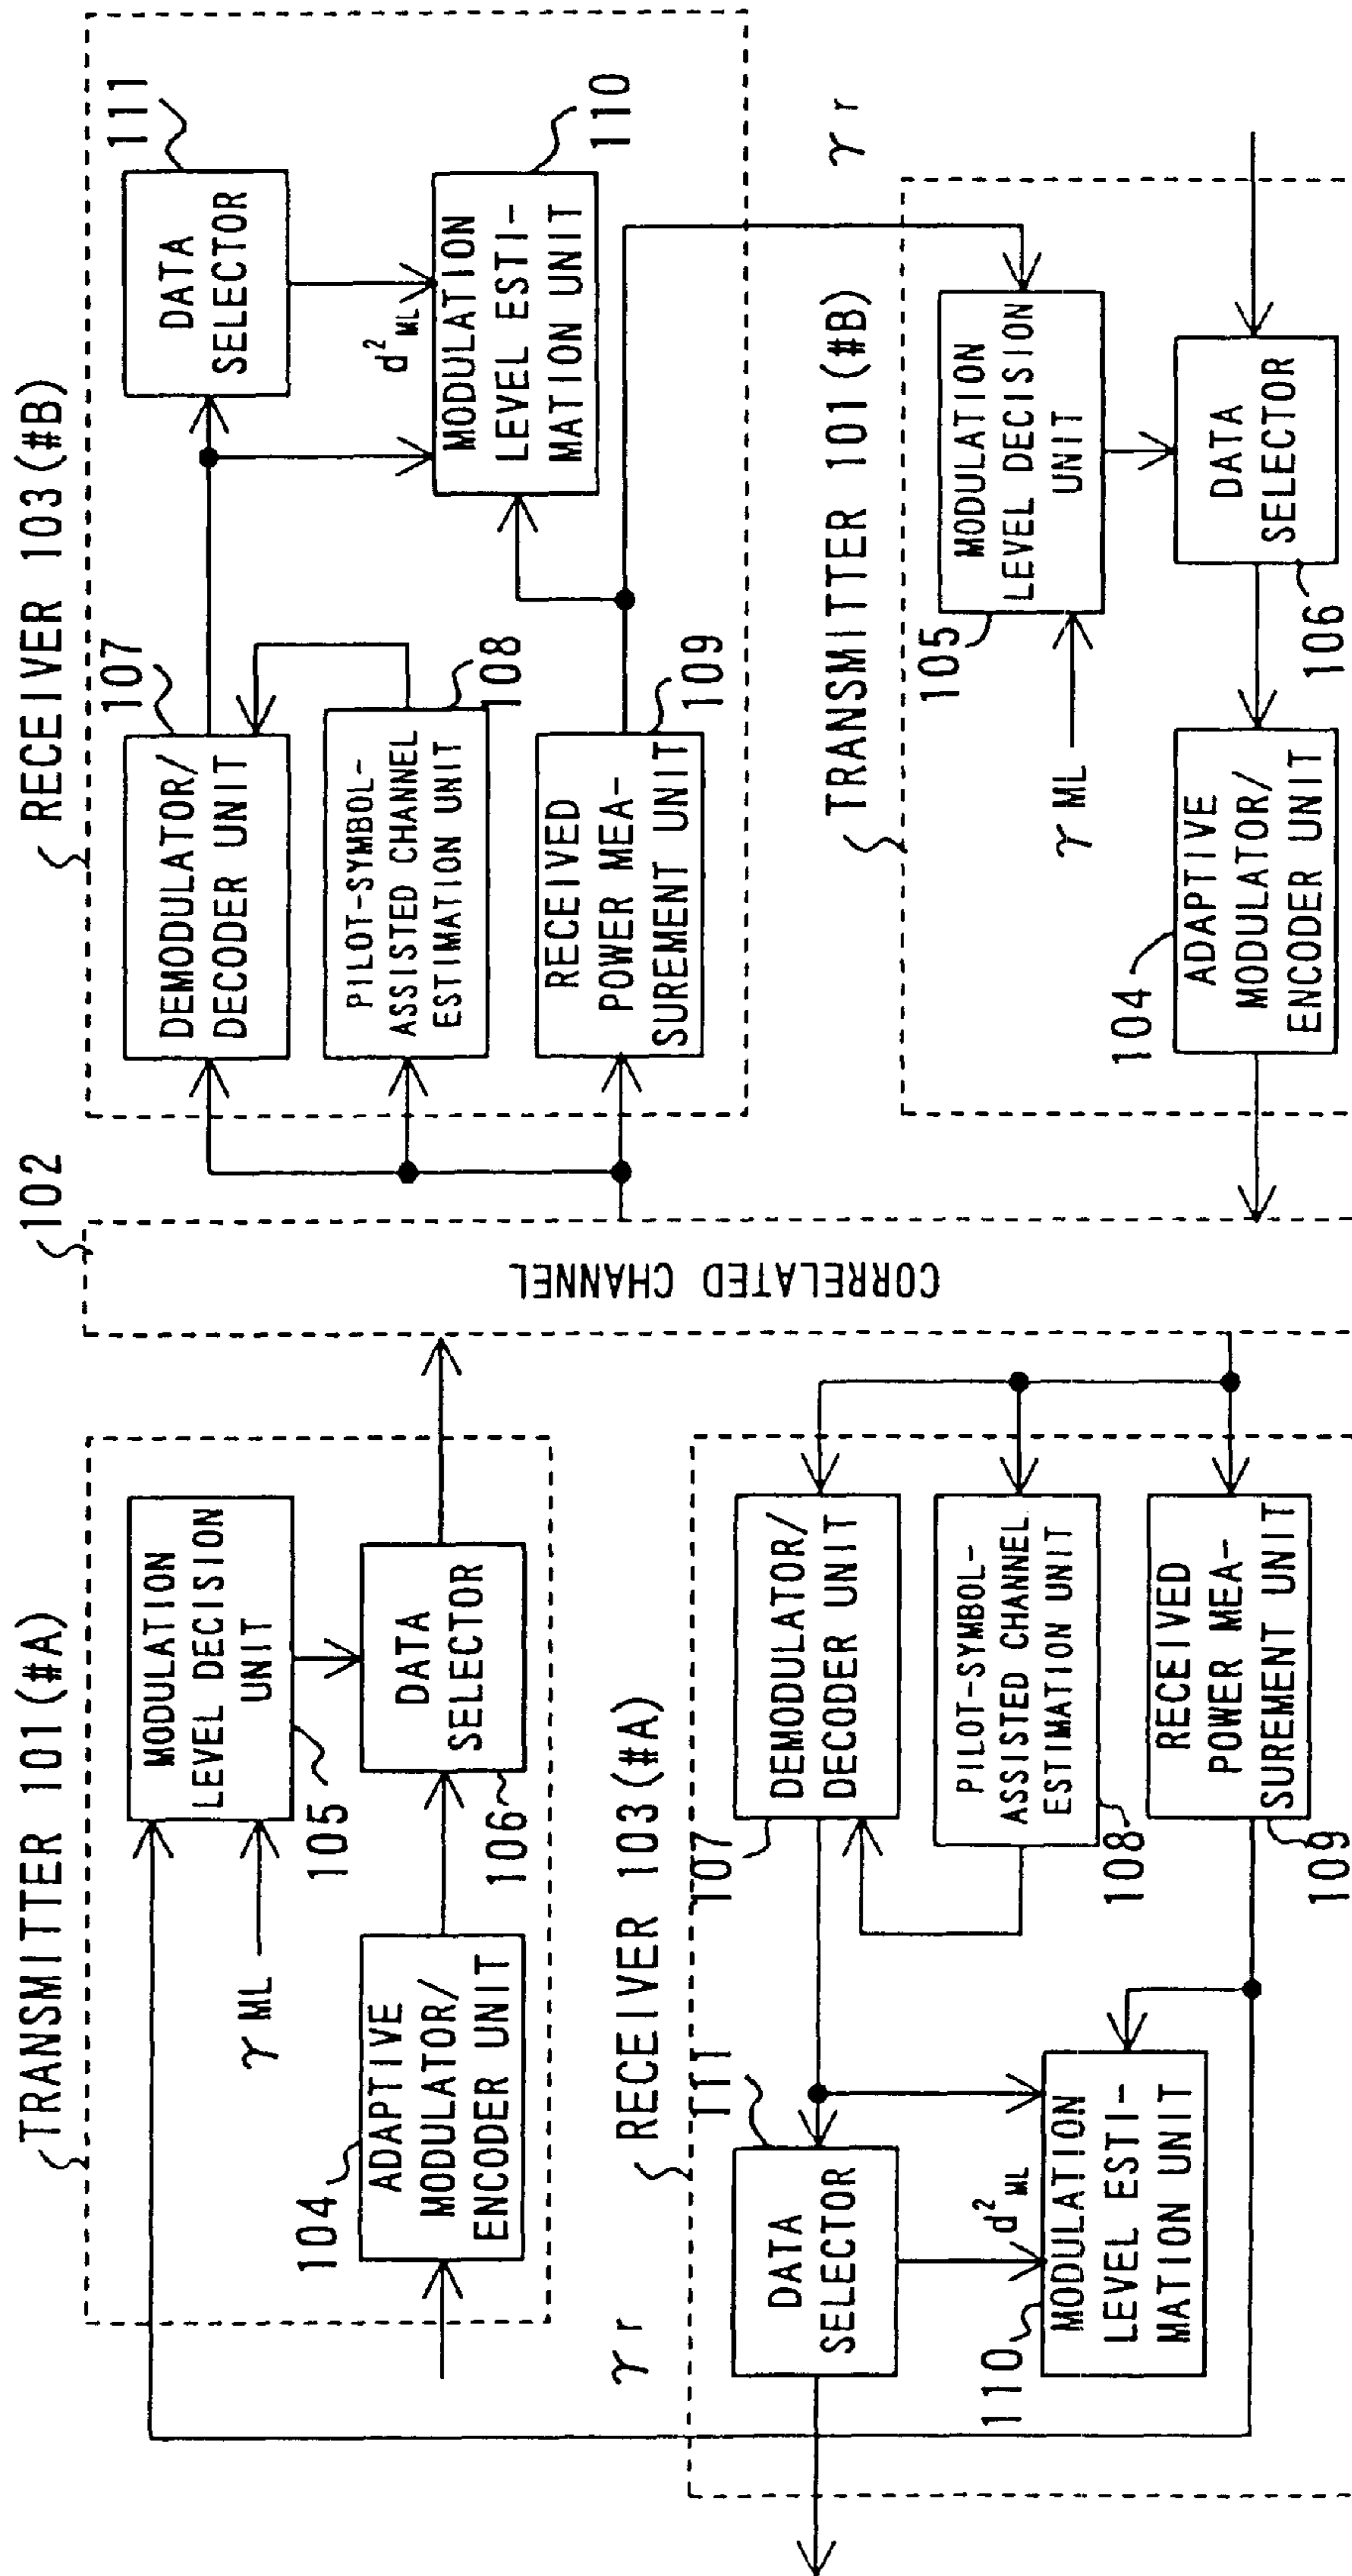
RECEIVER 103 (#B)

111

DATA SELECTOR

110

MODULATION LEVEL ESTIMATION UNIT

$d^2_{ML}$

107

DEMODULATOR/ DECODER UNIT

108

PILOT-SYMBOL-ASSISTED CHANNEL ESTIMATION UNIT

109

RECEIVED POWER MEASUREMENT UNIT

$\gamma_r$

TRANSMITTER 101 (#B)

MODULATION LEVEL DECISION UNIT

105

DATA SELECTOR

106

$\gamma_{ML}$

104

ADAPTIVE MODULATOR/ ENCODER UNIT

102

CORRELATED CHANNEL

TRANSMITTER 101 (#A)

MODULATION LEVEL DECISION UNIT

105

DATA SELECTOR

106

$\gamma_{ML}$

104

ADAPTIVE MODULATOR/ ENCODER UNIT

$\gamma_r$

RECEIVER 103 (#A)

107

DEMODULATOR/ DECODER UNIT

PILOT-SYMBOL-ASSISTED CHANNEL ESTIMATION UNIT

108

RECEIVED POWER MEASUREMENT UNIT

109

111

DATA SELECTOR

$d^2_{ML}$

110

MODULATION LEVEL ESTIMATION UNIT